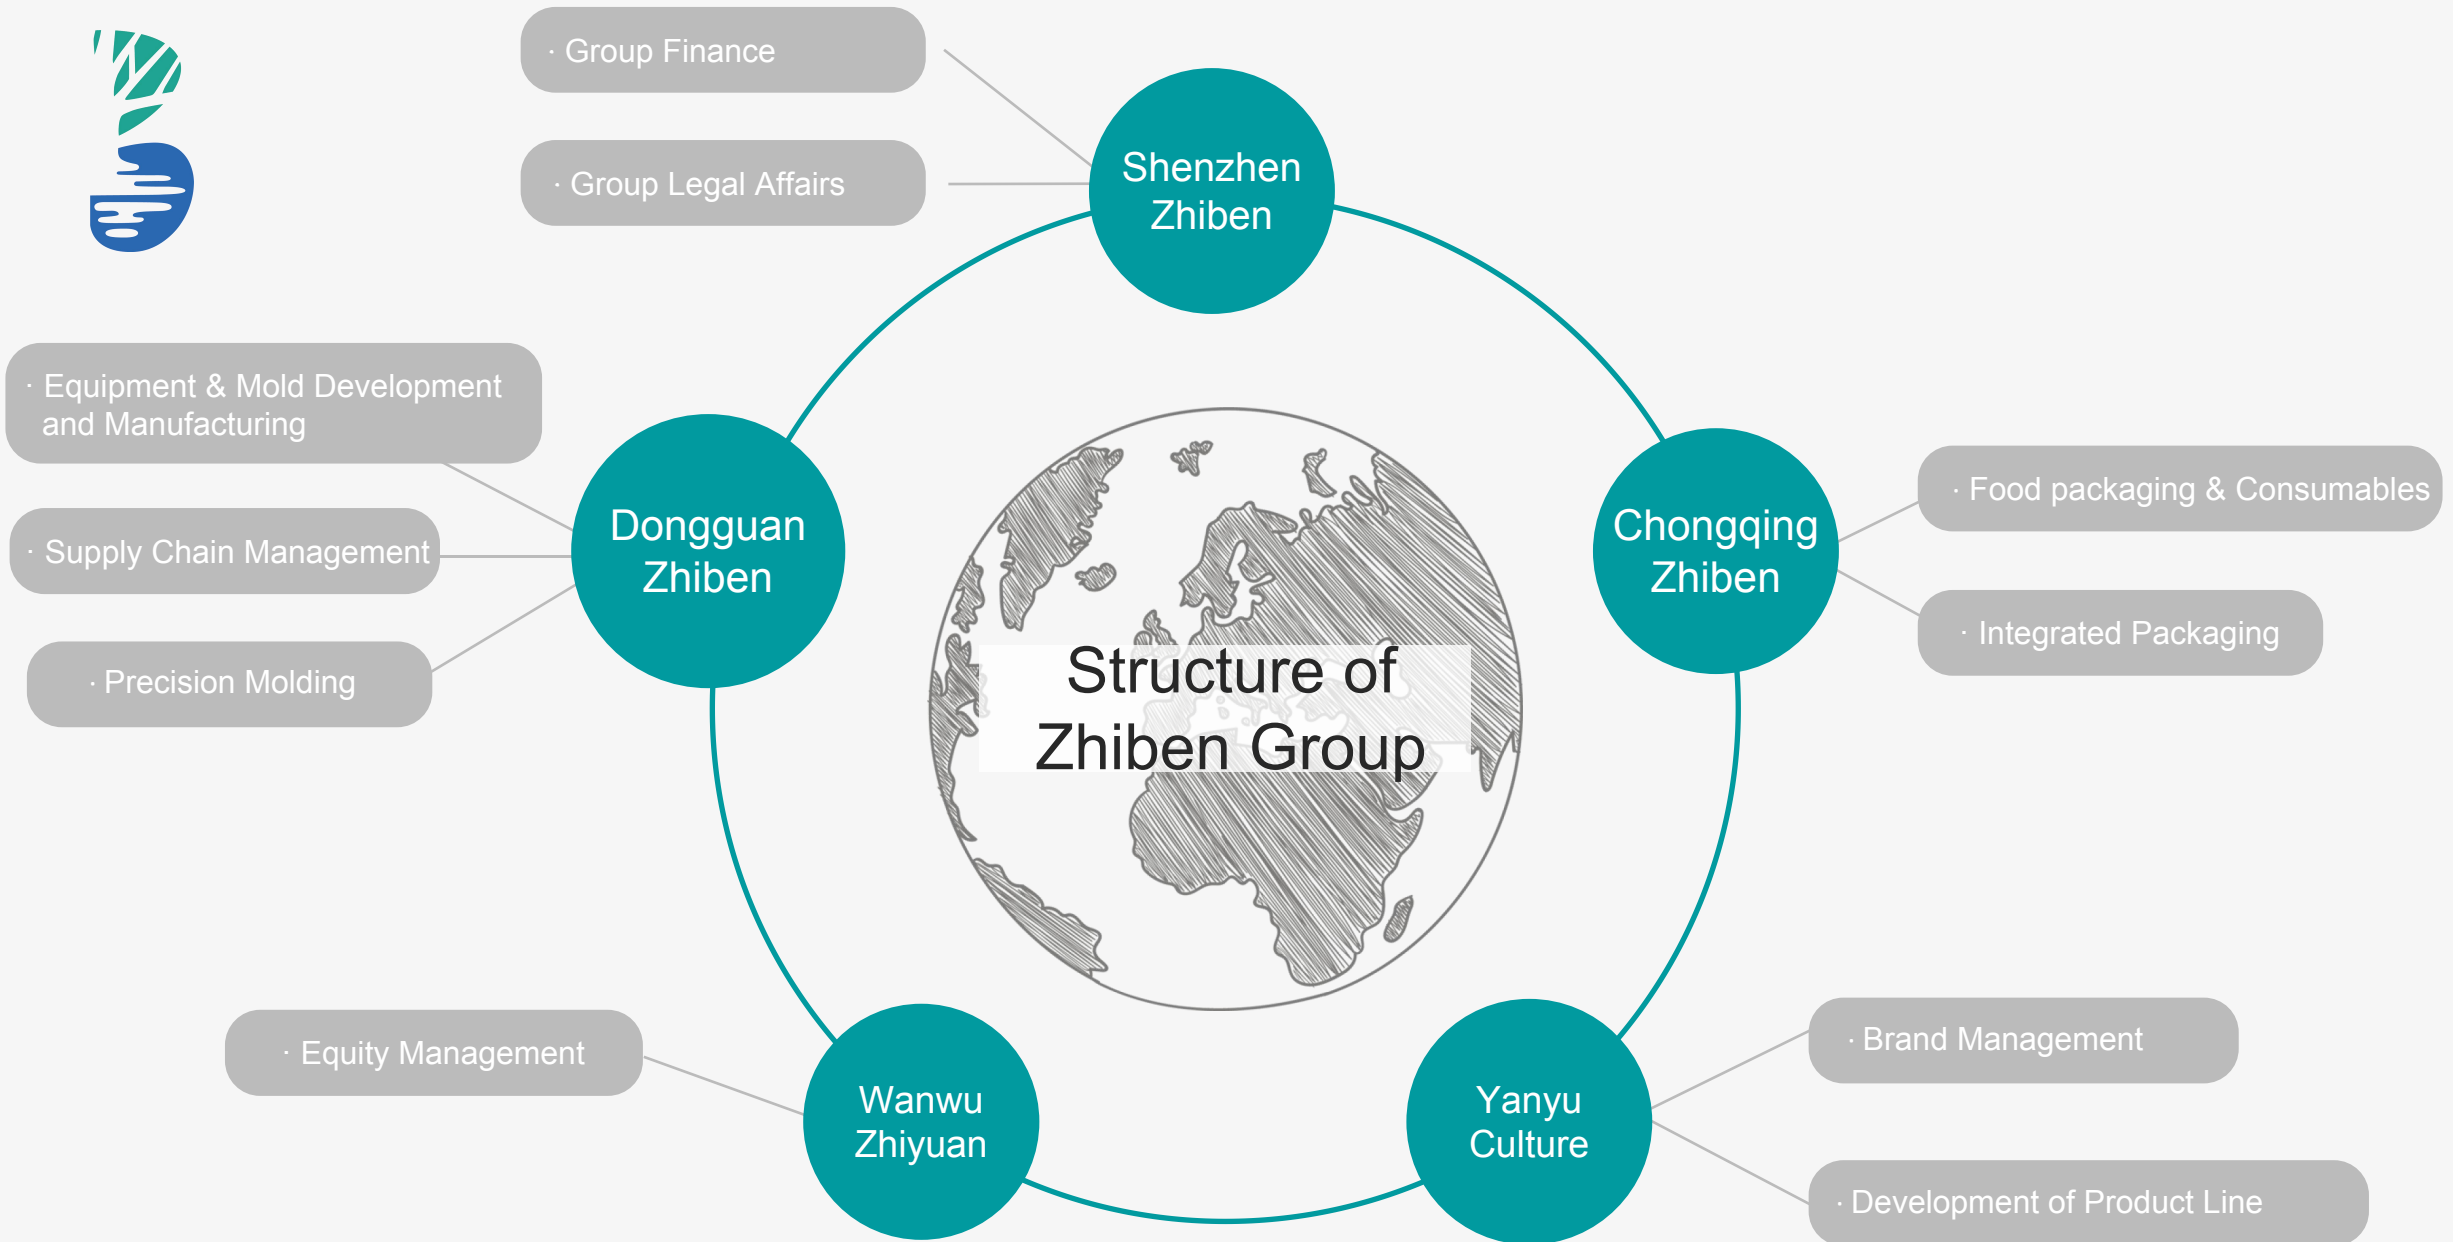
· Group Finance

· Group Legal Affairs

Shenzhen Zhiben

· Equipment & Mold Development and Manufacturing

· Supply Chain Management

· Precision Molding

Dongguan Zhiben

Structure of Zhiben Group

Chongqing Zhiben

· Food packaging & Consumables

· Integrated Packaging

· Equity Management

Wanwu Zhiyuan

Yanyu Culture

· Brand Management

· Development of Product Line